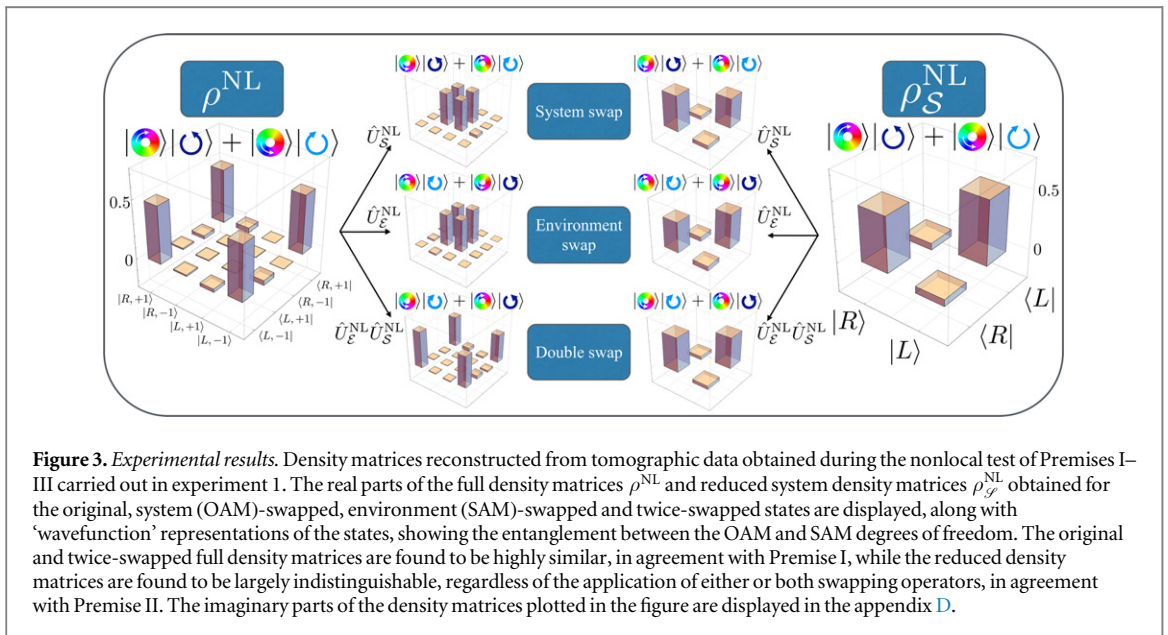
$\rho^{\mathrm{NL}}$

$|$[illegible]$\rangle|$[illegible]$\rangle + |$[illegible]$\rangle|$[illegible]$\rangle$

0.5

0

$|R,+1\rangle$ $|R,-1\rangle$ $|L,+1\rangle$ $|L,-1\rangle$ $\langle R,+1|$ $\langle R,-1|$ $\langle L,+1|$ $\langle L,-1|$

$\hat{U}_{\mathcal{S}}^{\mathrm{NL}}$

$\hat{U}_{\mathcal{E}}^{\mathrm{NL}}$

$\hat{U}_{\mathcal{E}}^{\mathrm{NL}}\hat{U}_{\mathcal{S}}^{\mathrm{NL}}$

$|$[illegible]$\rangle|$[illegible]$\rangle + |$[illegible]$\rangle|$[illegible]$\rangle$

System swap

Environment swap

Double swap

$\rho_{\mathcal{S}}^{\mathrm{NL}}$

$|$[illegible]$\rangle|$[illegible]$\rangle + |$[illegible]$\rangle|$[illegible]$\rangle$

0.5

0

$|R\rangle$ $|L\rangle$ $\langle L|$ $\langle R|$

**Figure 3.** *Experimental results.* Density matrices reconstructed from tomographic data obtained during the nonlocal test of Premises I–III carried out in experiment 1. The real parts of the full density matrices $\rho^{\mathrm{NL}}$ and reduced system density matrices $\rho_{\mathscr{S}}^{\mathrm{NL}}$ obtained for the original, system (OAM)-swapped, environment (SAM)-swapped and twice-swapped states are displayed, along with 'wavefunction' representations of the states, showing the entanglement between the OAM and SAM degrees of freedom. The original and twice-swapped full density matrices are found to be highly similar, in agreement with Premise I, while the reduced density matrices are found to be largely indistinguishable, regardless of the application of either or both swapping operators, in agreement with Premise II. The imaginary parts of the density matrices plotted in the figure are displayed in the appendix D.